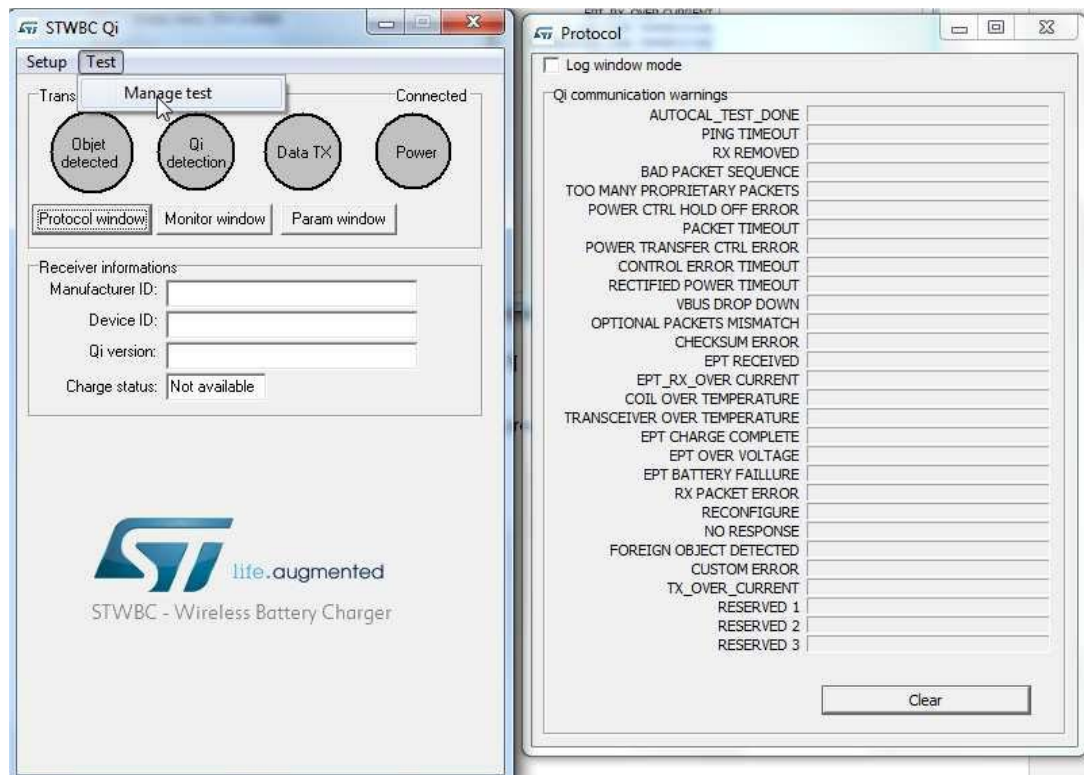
STWBC Qi

Setup Test

Manage test

Trans

Connected

Objet detected

Qi detection

Data TX

Power

Protocol window

Monitor window

Param window

Receiver informations

Manufacturer ID:

Device ID:

Qi version:

Charge status: Not available

life.augmented

STWBC - Wireless Battery Charger

Protocol

Log window mode

Qi communication warnings

AUTOCAL_TEST_DONE
PING TIMEOUT
RX REMOVED
BAD PACKET SEQUENCE
TOO MANY PROPRIETARY PACKETS
POWER CTRL HOLD OFF ERROR
PACKET TIMEOUT
POWER TRANSFER CTRL ERROR
CONTROL ERROR TIMEOUT
RECTIFIED POWER TIMEOUT
VBUS DROP DOWN
OPTIONAL PACKETS MISMATCH
CHECKSUM ERROR
EPT RECEIVED
EPT_RX_OVER CURRENT
COIL OVER TEMPERATURE
TRANSCEIVER OVER TEMPERATURE
EPT CHARGE COMPLETE
EPT OVER VOLTAGE
EPT BATTERY FAILLURE
RX PACKET ERROR
RECONFIGURE
NO RESPONSE
FOREIGN OBJECT DETECTED
CUSTOM ERROR
TX_OVER_CURRENT
RESERVED 1
RESERVED 2
RESERVED 3

Clear